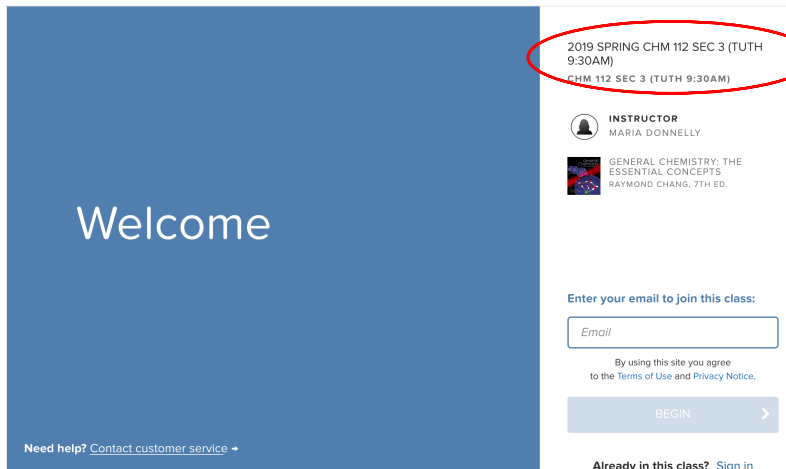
Welcome

Need help? Contact customer service →

2019 SPRING CHM 112 SEC 3 (TUTH 9:30AM)

CHM 112 SEC 3 (TUTH 9:30AM)

INSTRUCTOR
MARIA DONNELLY

GENERAL CHEMISTRY: THE ESSENTIAL CONCEPTS
RAYMOND CHANG, 7TH ED.

Enter your email to join this class:

Email

By using this site you agree to the Terms of Use and Privacy Notice.

BEGIN

Already in this class? Sign in